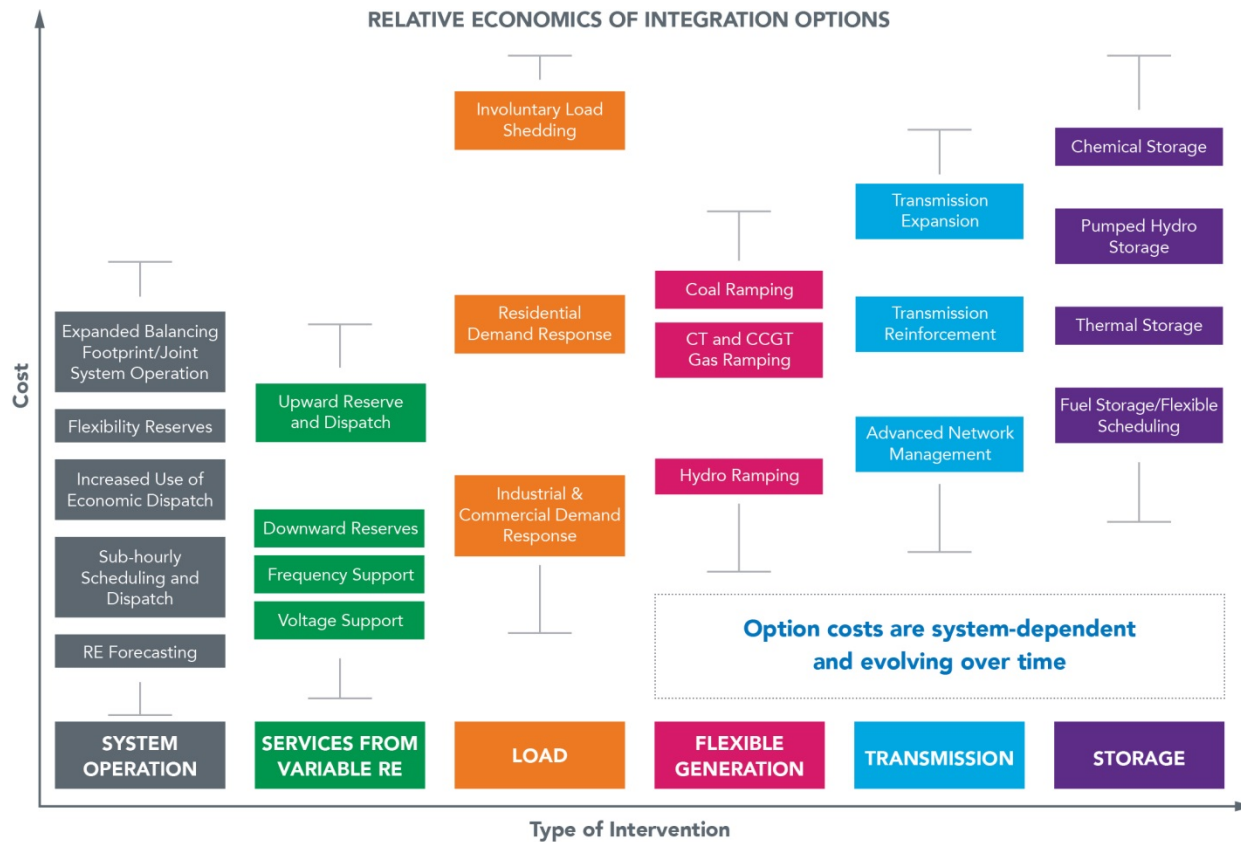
RELATIVE ECONOMICS OF INTEGRATION OPTIONS

Cost

Expanded Balancing Footprint/Joint System Operation

Flexibility Reserves

Increased Use of Economic Dispatch

Sub-hourly Scheduling and Dispatch

RE Forecasting

SYSTEM OPERATION

Upward Reserve and Dispatch

Downward Reserves

Frequency Support

Voltage Support

SERVICES FROM VARIABLE RE

Involuntary Load Shedding

Residential Demand Response

Industrial & Commercial Demand Response

LOAD

Coal Ramping

CT and CCGT Gas Ramping

Hydro Ramping

FLEXIBLE GENERATION

Transmission Expansion

Transmission Reinforcement

Advanced Network Management

TRANSMISSION

Chemical Storage

Pumped Hydro Storage

Thermal Storage

Fuel Storage/Flexible Scheduling

STORAGE

Option costs are system-dependent and evolving over time

Type of Intervention